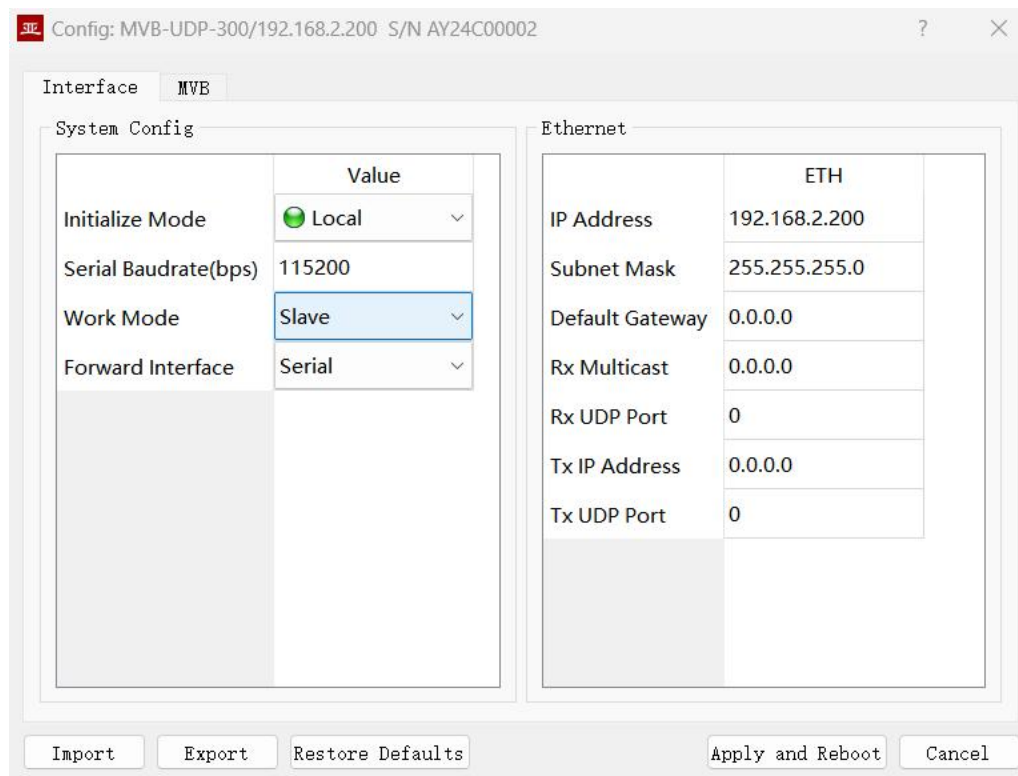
Config: MVB-UDP-300/192.168.2.200 S/N AY24C00002

?

×

Interface

MVB

System Config

| | Value |
|---|---|
| Initialize Mode | Local |
| Serial Baudrate(bps) | 115200 |
| Work Mode | Slave |
| Forward Interface | Serial |

Ethernet

| | ETH |
|---|---|
| IP Address | 192.168.2.200 |
| Subnet Mask | 255.255.255.0 |
| Default Gateway | 0.0.0.0 |
| Rx Multicast | 0.0.0.0 |
| Rx UDP Port | 0 |
| Tx IP Address | 0.0.0.0 |
| Tx UDP Port | 0 |

Import

Export

Restore Defaults

Apply and Reboot

Cancel